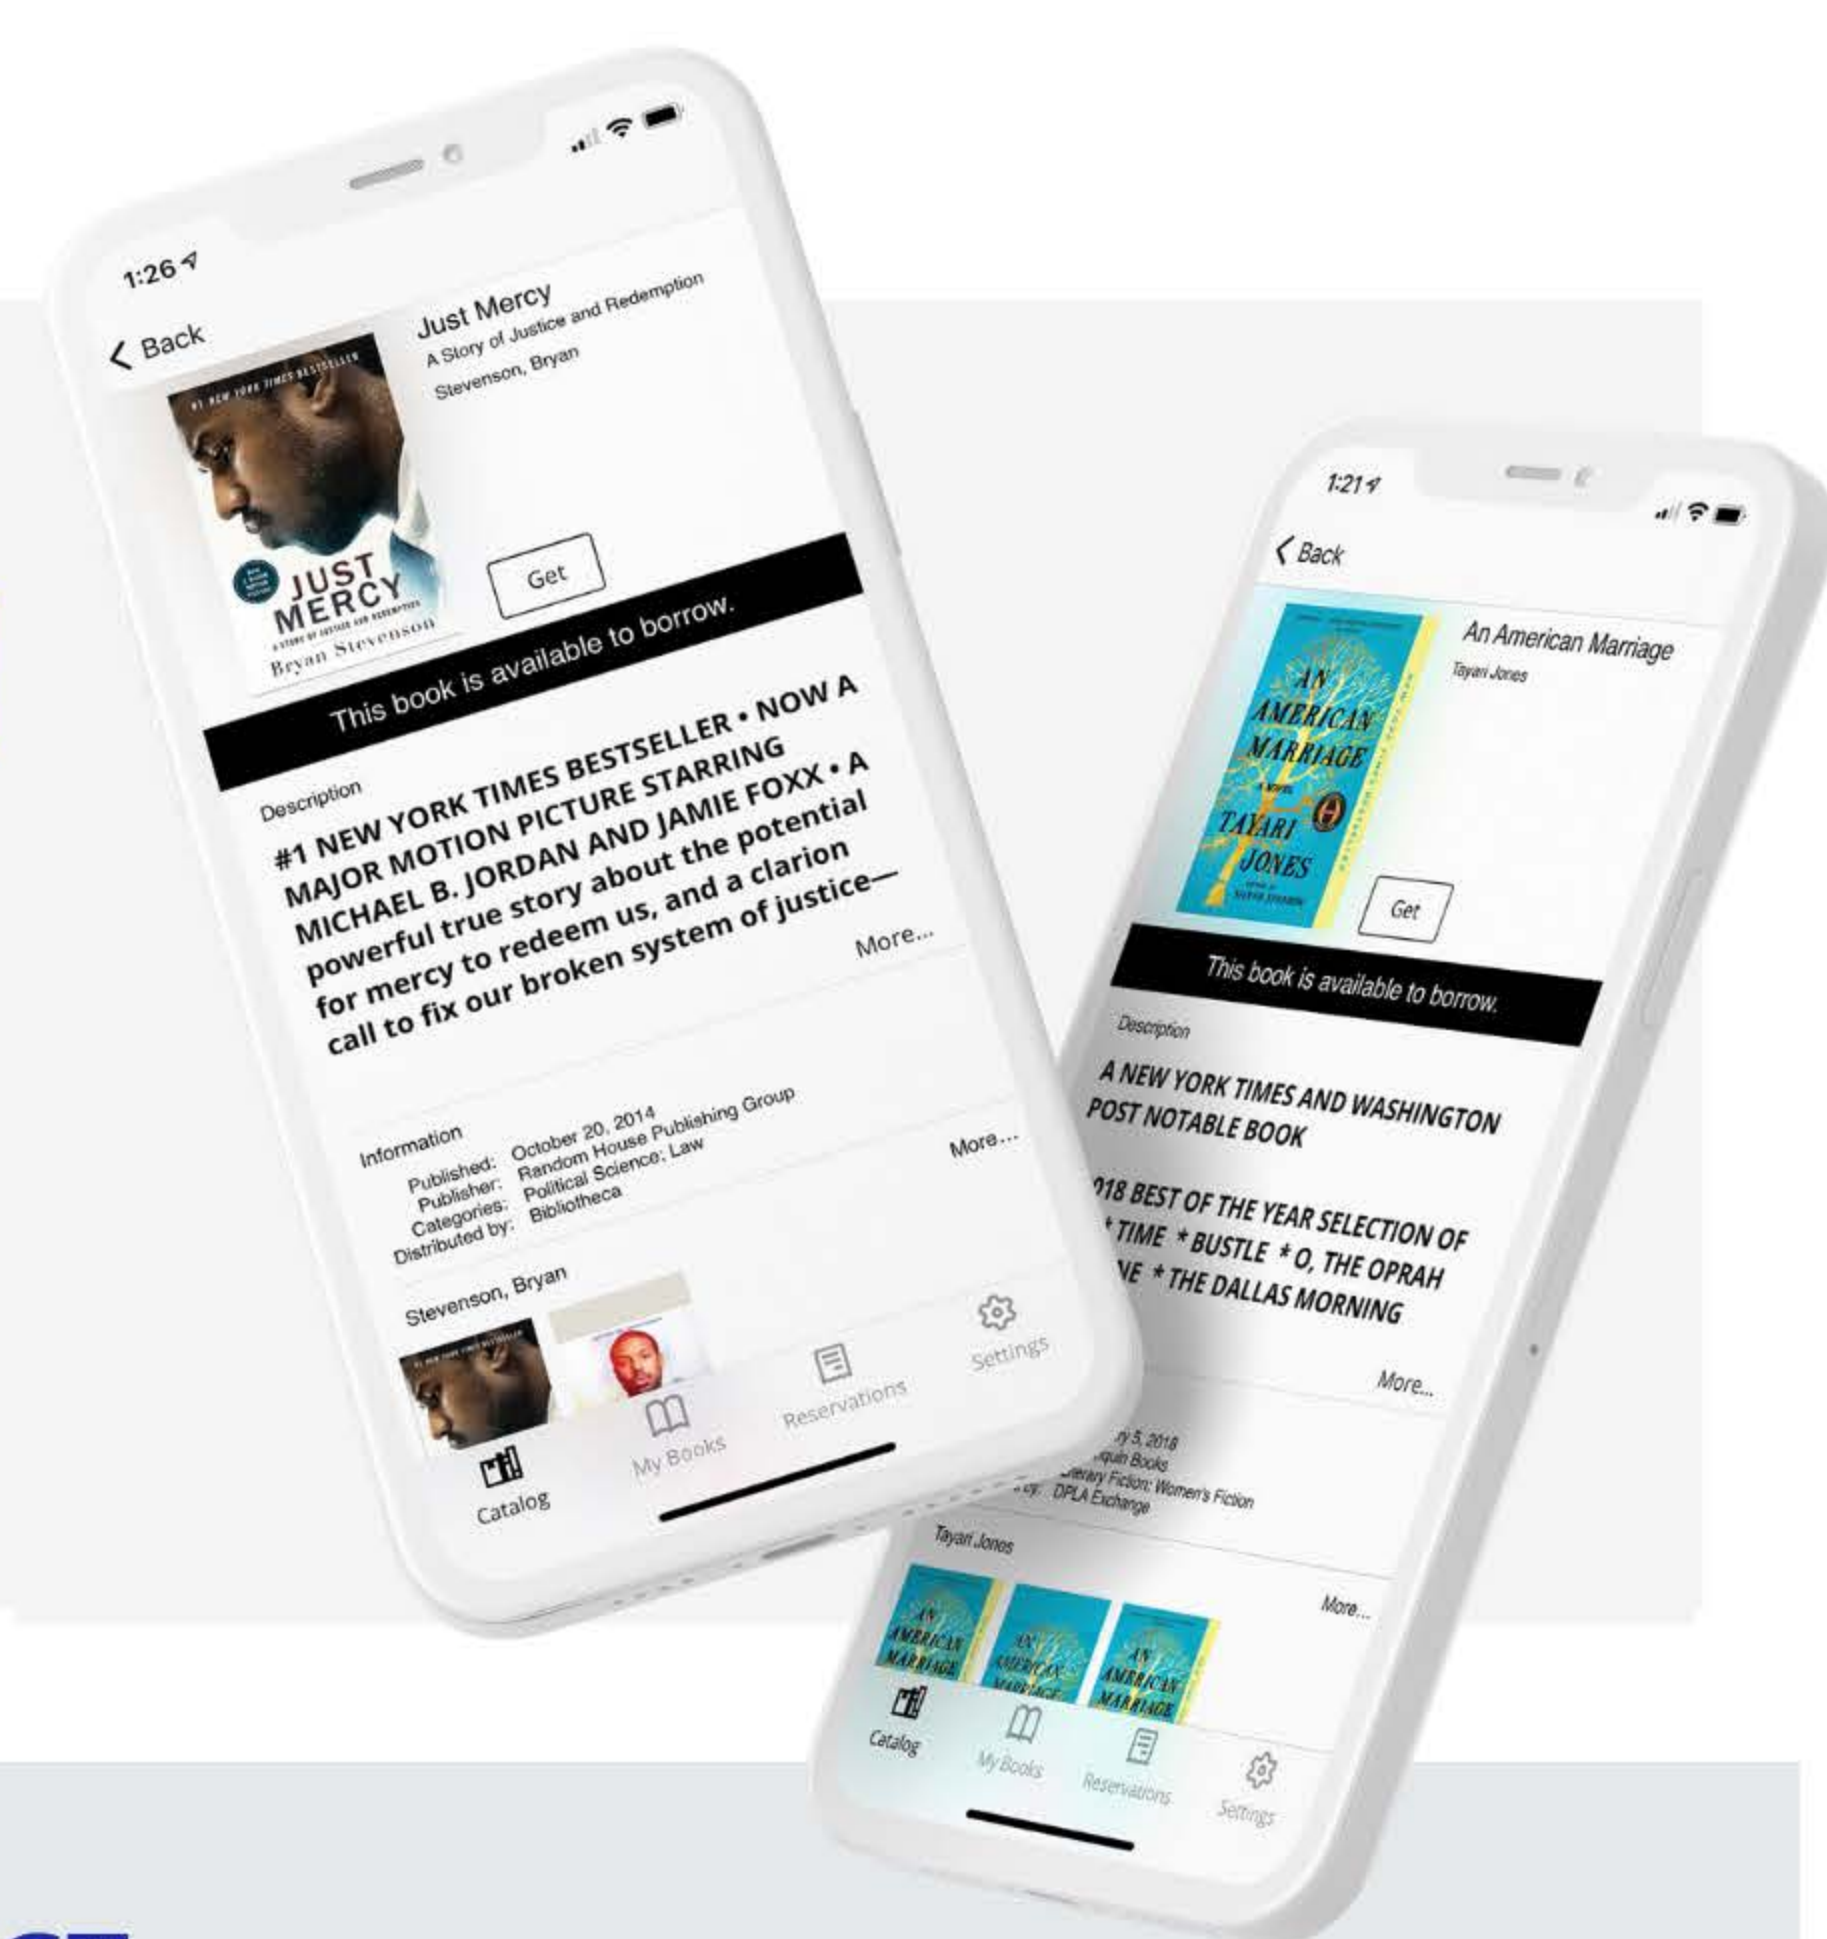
1:26

Back

Just Mercy
A Story of Justice and Redemption
Stevenson, Bryan

#1 NEW YORK TIMES BESTSELLER

JUST MERCY
A STORY OF JUSTICE AND REDEMPTION
Bryan Stevenson

Get

This book is available to borrow.

Description

#1 NEW YORK TIMES BESTSELLER • NOW A MAJOR MOTION PICTURE STARRING MICHAEL B. JORDAN AND JAMIE FOXX • A powerful true story about the potential for mercy to redeem us, and a clarion call to fix our broken system of justice—

More...

Information

Published: October 20, 2014
Publisher: Random House Publishing Group
Categories: Political Science; Law
Distributed by: Bibliotheca

More...

Stevenson, Bryan

Catalog
My Books
Reservations
Settings

1:21

Back

An American Marriage
Tayari Jones

AN AMERICAN MARRIAGE
A NOVEL
TAYARI JONES

Get

This book is available to borrow.

Description

A NEW YORK TIMES AND WASHINGTON POST NOTABLE BOOK

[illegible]18 BEST OF THE YEAR SELECTION OF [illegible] TIME * BUSTLE * O, THE OPRAH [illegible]NE * THE DALLAS MORNING

More...

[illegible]y 5, 2018
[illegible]uin Books
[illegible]terary Fiction; Women's Fiction
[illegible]y: DPLA Exchange

Tayari Jones

More...

AN AMERICAN MARRIAGE
AN AMERICAN MARRIAGE
AN AMERICAN MARRIAGE

Catalog
My Books
Reservations
Settings